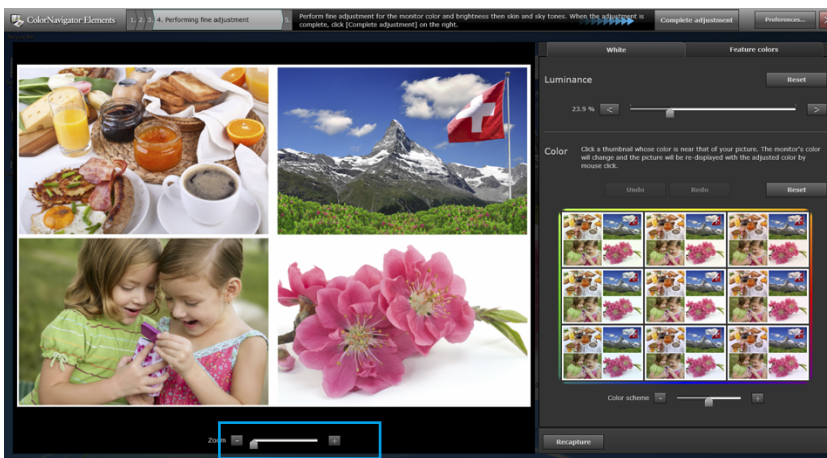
ColorNavigator Elements

1. 2. 3. 4. Performing fine adjustment 5.

Perform fine adjustment for the monitor color and brightness then skin and sky tones. When the adjustment is complete, click [Complete adjustment] on the right.

Complete adjustment

Preferences...

White

Feature colors

Luminance

Reset

23.9 %

<

>

Color

Click a thumbnail whose color is near that of your picture. The monitor's color will change and the picture will be re-displayed with the adjusted color by mouse click.

Undo

Redo

Reset

Color scheme

-

+

Recapture

Zoom

-

+